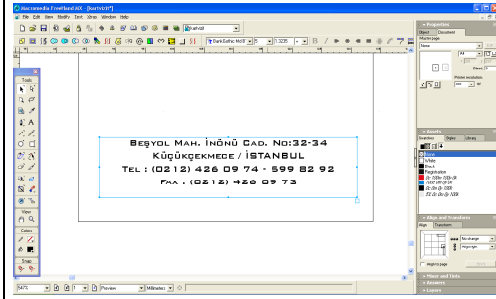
Macromedia FreeHand MX - [kartvizit*]

File Edit View Modify Text Xtras Window Help

kartvizit

Tools

View

Colors

Snap

Beşyol Mah. İnönü Cad. No:32-34
Küçükçekmece / İSTANBUL
Tel : (0212) 426 09 74 - 599 82 92
Fax : (0212) 426 09 73

Properties
Object Document
Master page
None

Printer resolution

Assets
Swatches Styles Library
None
White
Black
Registration

Align and Transform
Align Transform
No change
Align right
Align to page

Mixer and Tints
Answers
Layers

Preview
Millimeters